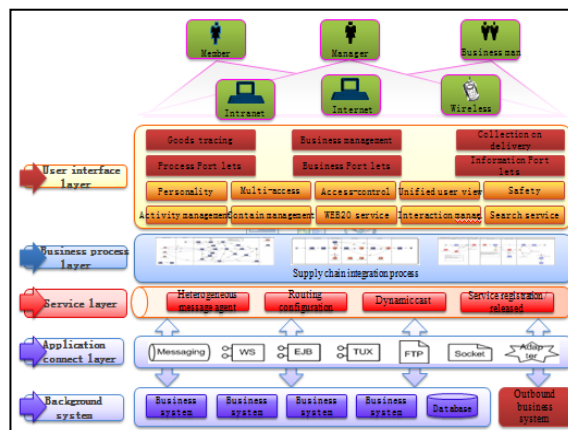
Member
Manager
Business man
Intranet
Internet
Wireless

User interface layer
Goods tracing
Business management
Collection on delivery
Process Port lets
Business Port lets
Information Port lets
Personality
Multi-access
Access-control
Unified user view
Safety
Activity management
Contain management
WEB20 service
Interaction manage
Search service

Business process layer
Supply chain integration process

Service layer
Heterogeneous message agent
Routing configuration
Dynamic cast
Service registration released

Application connect layer
Messaging
WS
EJB
TUX
FTP
Socket
Adapter

Background system
Business system
Business system
Business system
Business system
Database
Outbound business system